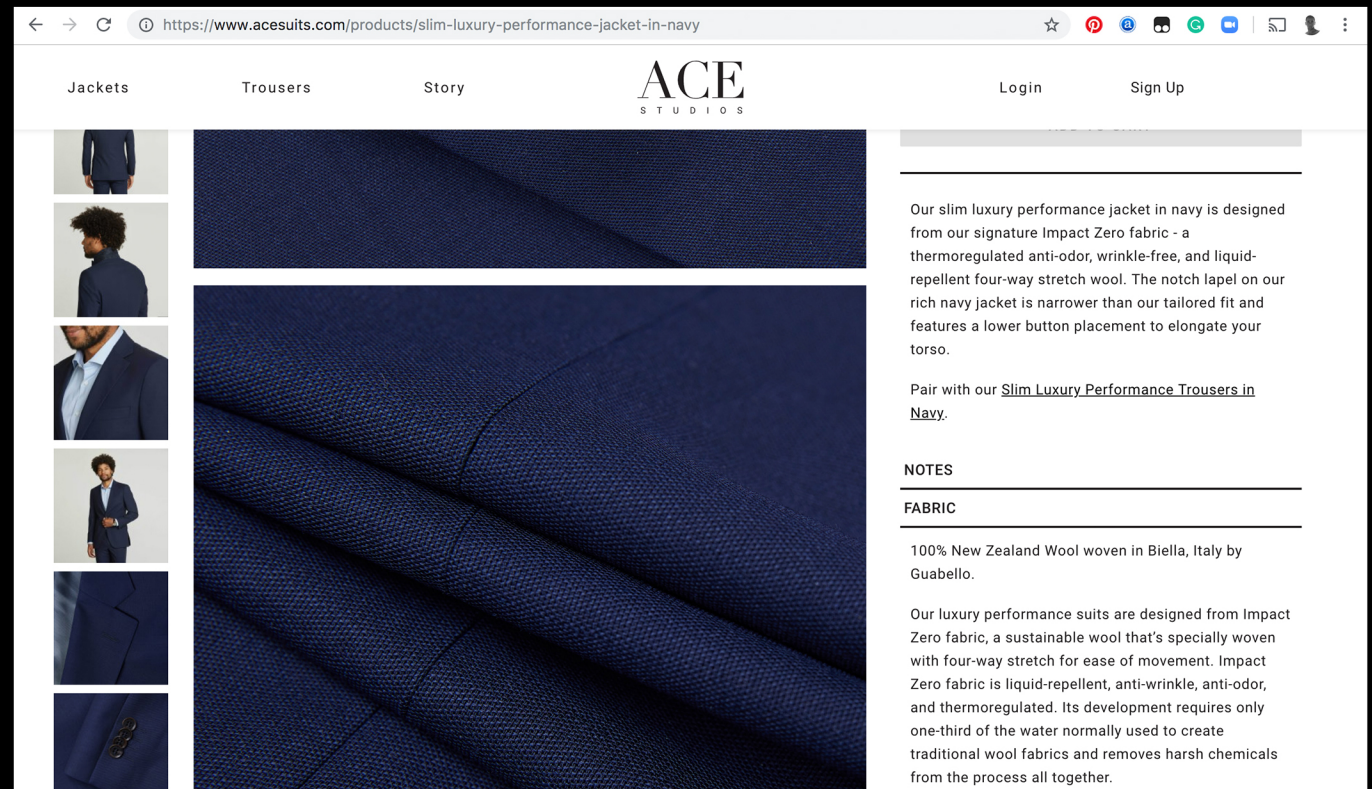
https://www.acesuits.com/products/slim-luxury-performance-jacket-in-navy

Jackets Trousers Story

ACE
STUDIOS

Login Sign Up

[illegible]

Our slim luxury performance jacket in navy is designed from our signature Impact Zero fabric - a thermoregulated anti-odor, wrinkle-free, and liquid-repellent four-way stretch wool. The notch lapel on our rich navy jacket is narrower than our tailored fit and features a lower button placement to elongate your torso.

Pair with our Slim Luxury Performance Trousers in Navy.

NOTES

FABRIC

100% New Zealand Wool woven in Biella, Italy by Guabello.

Our luxury performance suits are designed from Impact Zero fabric, a sustainable wool that's specially woven with four-way stretch for ease of movement. Impact Zero fabric is liquid-repellent, anti-wrinkle, anti-odor, and thermoregulated. Its development requires only one-third of the water normally used to create traditional wool fabrics and removes harsh chemicals from the process all together.